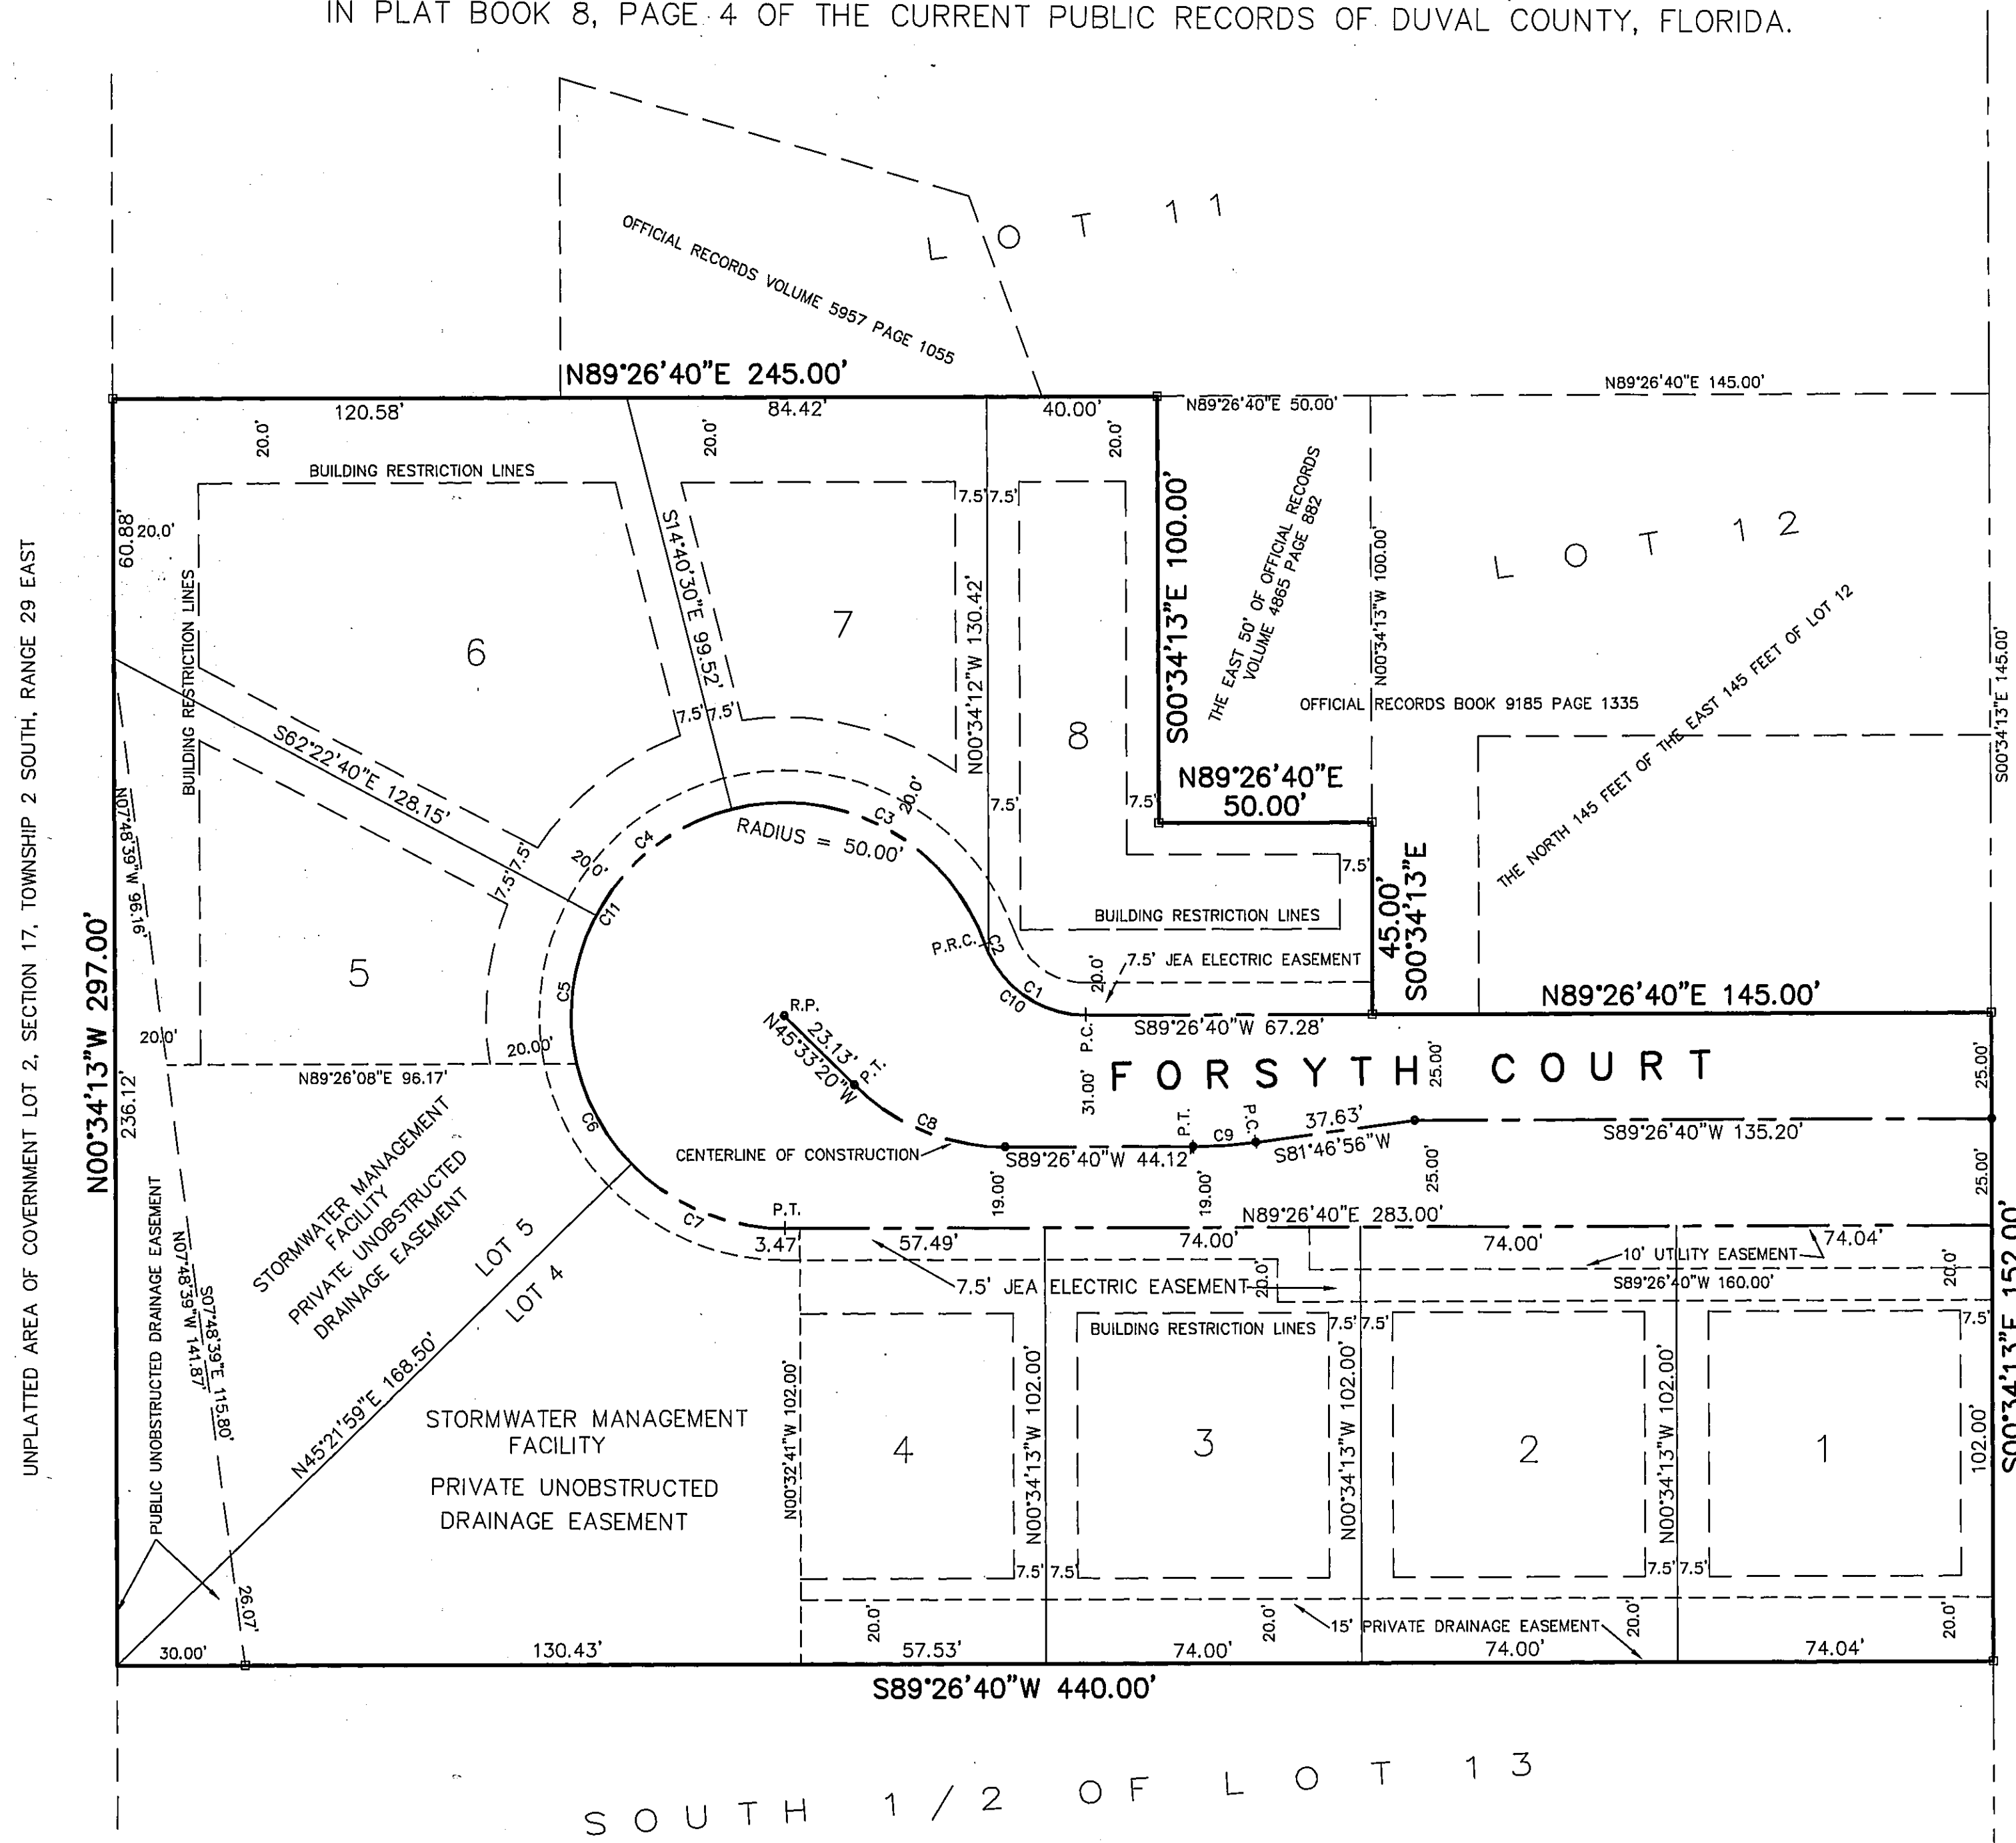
IN PLAT BOOK 8, PAGE 4 OF THE CURRENT PUBLIC RECORDS OF DUVAL COUNTY, FLORIDA.

LOT 11

OFFICIAL RECORDS VOLUME 5957 PAGE 1055

N89°26'40"E 245.00'

N89°26'40"E 145.00'

120.58'
84.42'
40.00'
N89°26'40"E 50.00'

20.0'
20.0'
20.0'

BUILDING RESTRICTION LINES

7.5' 7.5'

S14°40'30"E 99.52'

S00°34'13"E 100.00'

THE EAST 50' OF OFFICIAL RECORDS VOLUME 4865 PAGE 882

N00°34'13"W 100.00'

LOT 12

60.88'
20.0'

BUILDING RESTRICTION LINES

6

7

N00°34'12"W 130.42'

8

OFFICIAL RECORDS BOOK 9185 PAGE 1335

THE NORTH 145 FEET OF THE EAST 145 FEET OF LOT 12

S00°34'13"E 145.00'

UNPLATTED AREA OF COVERNMENT LOT 2, SECTION 17, TOWNSHIP 2 SOUTH, RANGE 29 EAST

7.5' 7.5'

S62°22'40"E 128.15'

20.0'

C3

7.5'
7.5'

N89°26'40"E 50.00'

RADIUS = 50.00'

C4

7.5'
7.5'

7.5'

20.0'

N07°48'39"W 96.16'

C11

BUILDING RESTRICTION LINES

45.00' S00°34'13"E

P.R.C.

C2

7.5' JEA ELECTRIC EASEMENT

N00°34'13"W 297.00'

5

C5

C1

20.0'

C10

N89°26'40"E 145.00'

R.P.

S89°26'40"W 67.28'

20.0'
20.00'

N45°33'20"W 23.13'

P.T.

P.C.

FORSYTH COURT

25.00'
25.00'

236.12'

N89°26'08"E 96.17'

31.00'

STORMWATER MANAGEMENT FACILITY

PRIVATE UNOBSTRUCTED DRAINAGE EASEMENT

C6

C8

P.T.
C9
P.C.
37.63'

CENTERLINE OF CONSTRUCTION

S89°26'40"W 44.12'

S81°46'56"W

S89°26'40"W 135.20'

25.00'
25.00'

19.00'
19.00'

LOT 5

C7

P.T.

N89°26'40"E 283.00'

LOT 4

3.47'
57.49'
74.00'
74.00'
74.04'

10' UTILITY EASEMENT

S89°26'40"W 160.00'

7.5' JEA ELECTRIC EASEMENT

20.0'
20.0'

PUBLIC UNOBSTRUCTED DRAINAGE EASEMENT

N07°48'39"W 141.87'

S07°48'39"E 115.80'

N45°21'59"E 168.50'

BUILDING RESTRICTION LINES

7.5' 7.5'
7.5'

S00°34'13"E 152.00'

STORMWATER MANAGEMENT FACILITY

PRIVATE UNOBSTRUCTED DRAINAGE EASEMENT

N00°32'41"W 102.00'

4

N00°34'13"W 102.00'

3

N00°34'13"W 102.00'

2

N00°34'13"W 102.00'

1

102.00'

7.5' 7.5'
7.5' 7.5'

26.07'

20.0'
20.0'

15' PRIVATE DRAINAGE EASEMENT

20.0'
20.0'

30.00'
130.43'
57.53'
74.00'
74.00'
74.04'

S89°26'40"W 440.00'

SOUTH 1/2 OF LOT 13